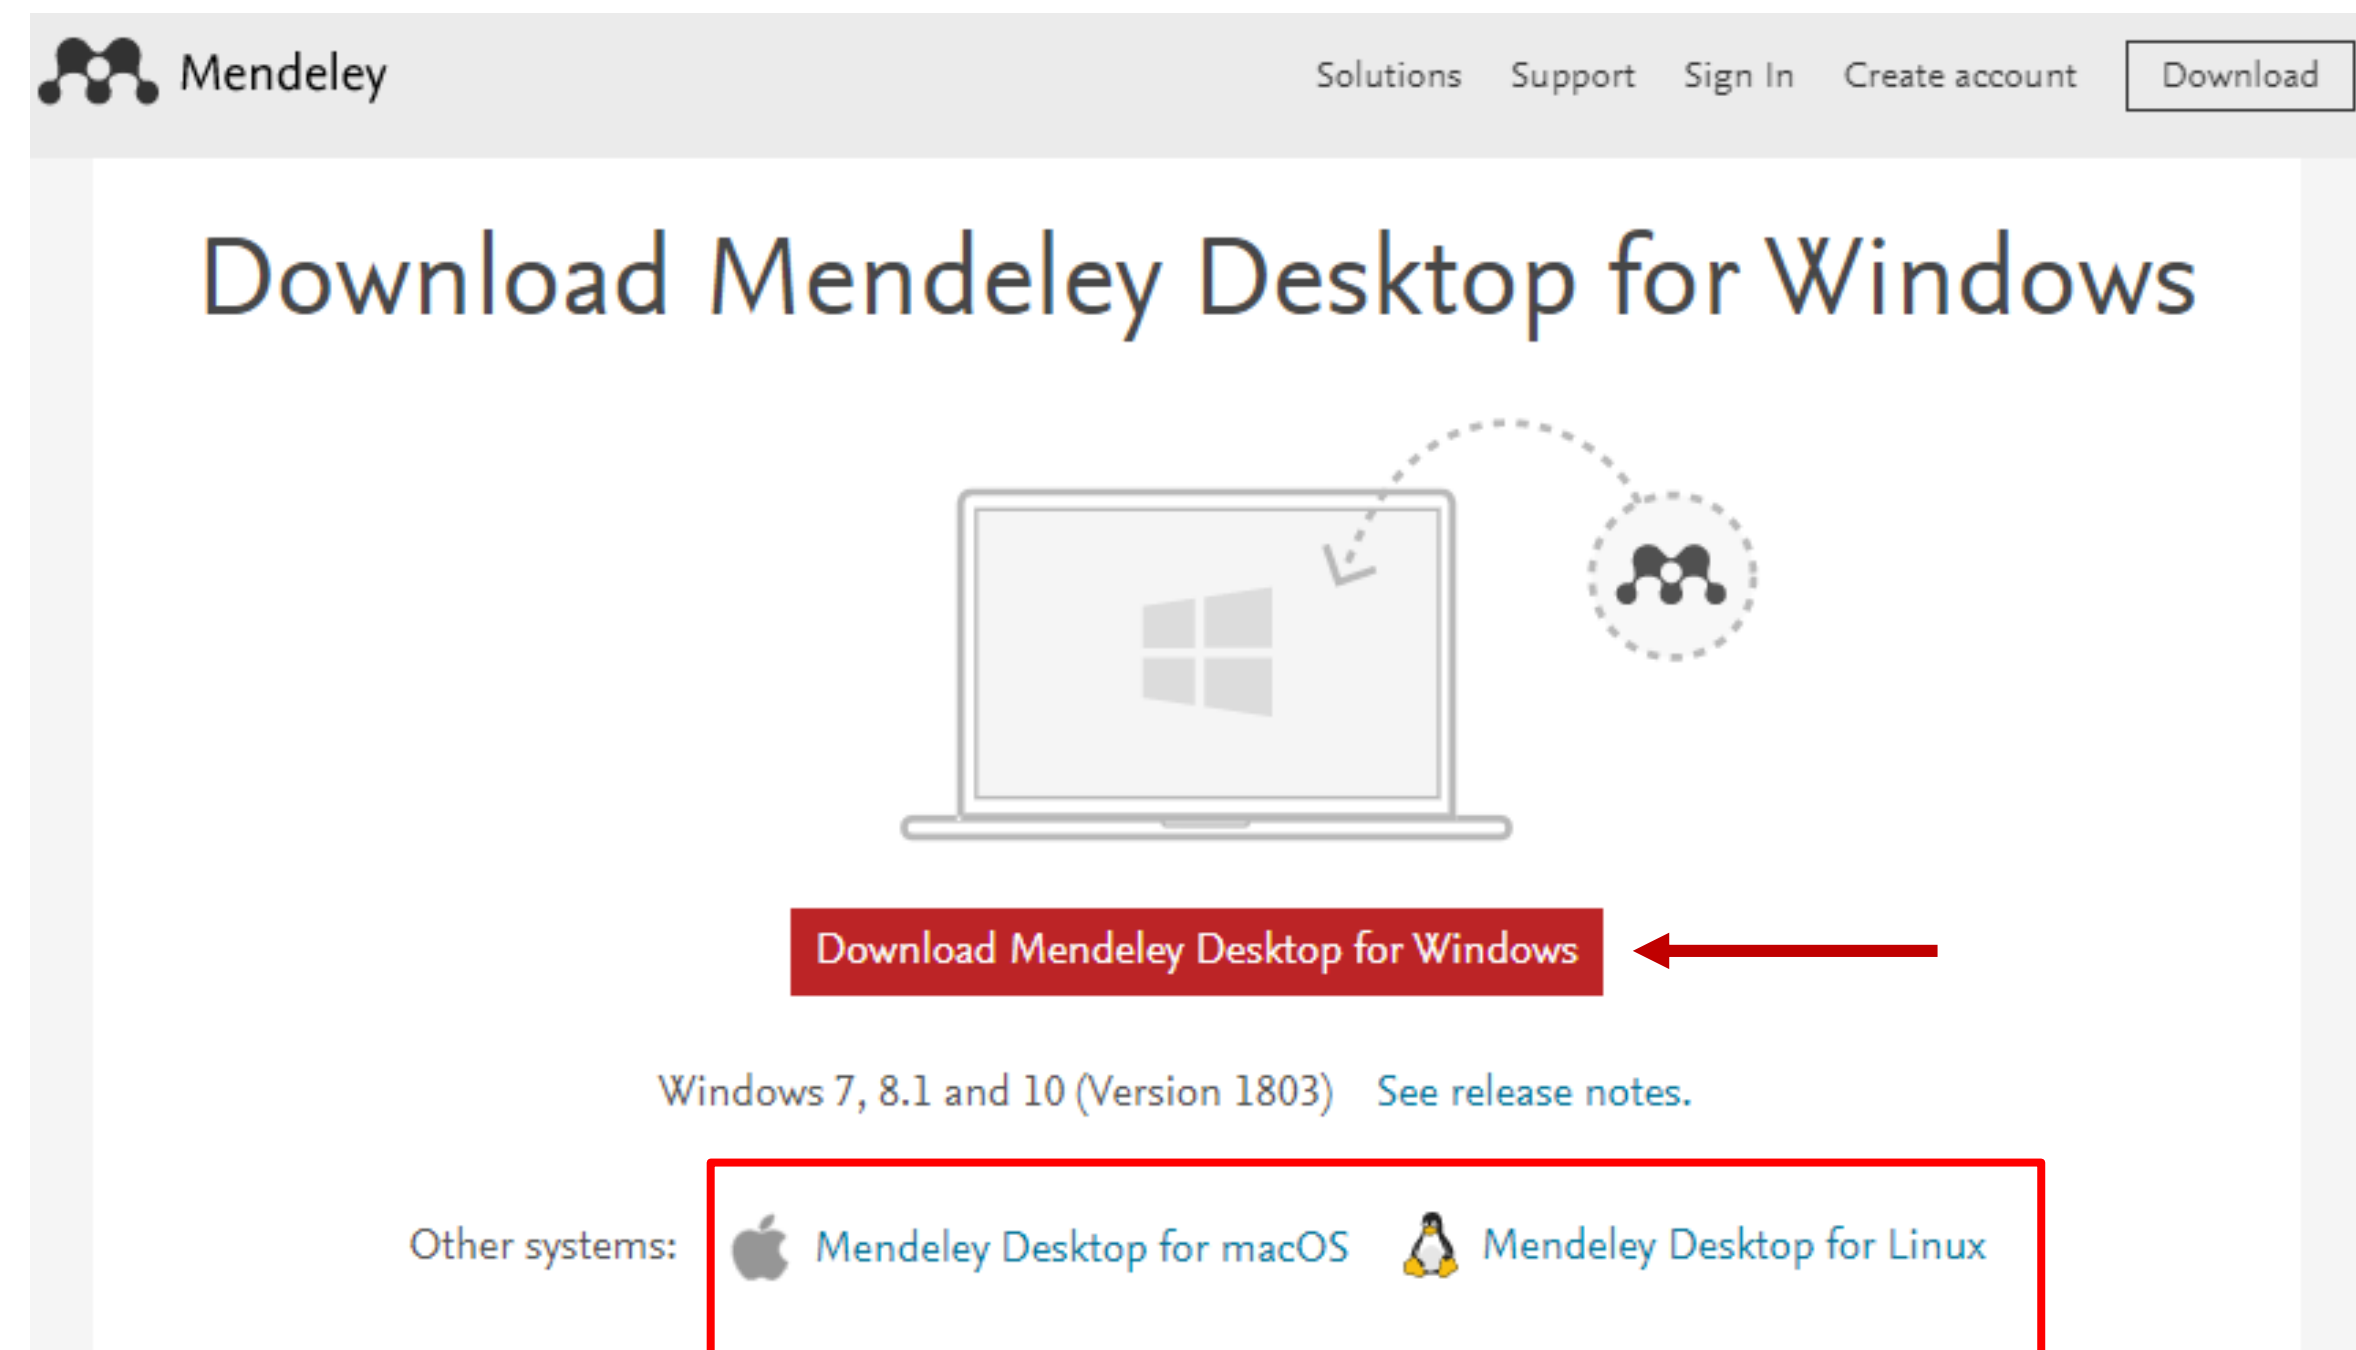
Mendeley

Solutions Support Sign In Create account Download

Download Mendeley Desktop for Windows

Download Mendeley Desktop for Windows

Windows 7, 8.1 and 10 (Version 1803) See release notes.

Other systems: Mendeley Desktop for macOS Mendeley Desktop for Linux